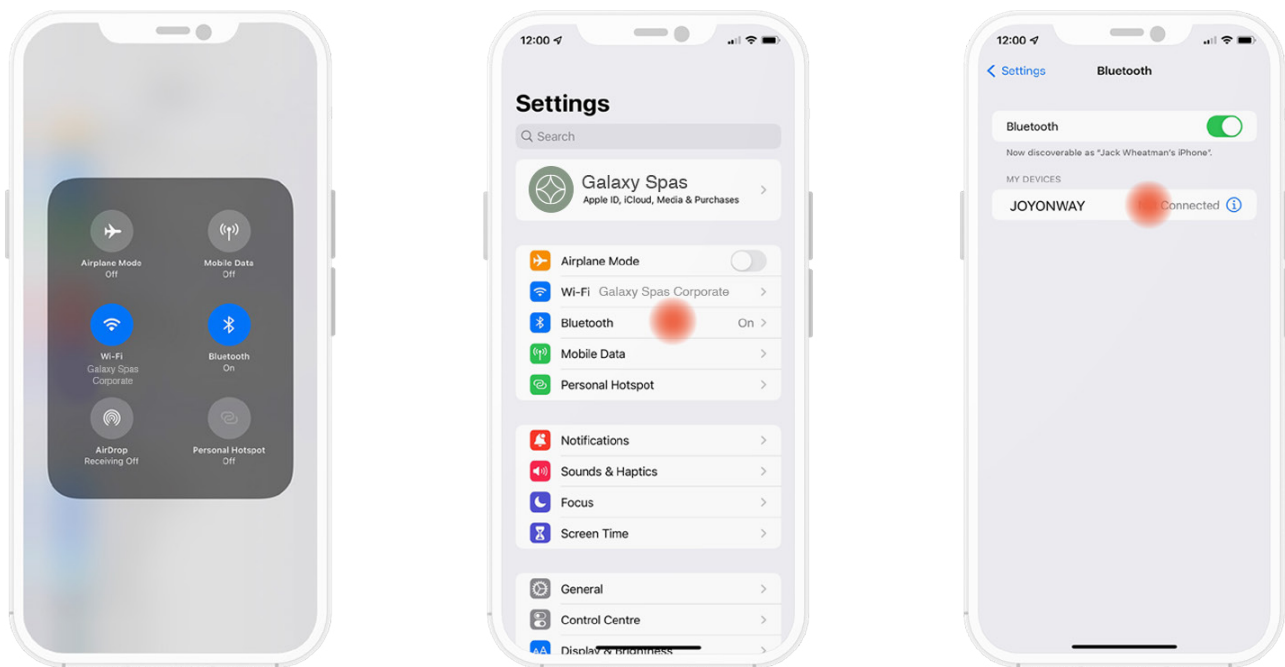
Airplane Mode
Off

Mobile Data
Off

Wi-Fi
Galaxy Spas Corporate

Bluetooth
On

AirDrop
Receiving Off

Personal Hotspot
Off

12:00

Settings

Search

Galaxy Spas
Apple ID, iCloud, Media & Purchases

Airplane Mode
Wi-Fi Galaxy Spas Corporate
Bluetooth On
Mobile Data
Personal Hotspot

Notifications
Sounds & Haptics
Focus
Screen Time

General
Control Centre
Display & Brightness

12:00

Settings Bluetooth

Bluetooth

Now discoverable as "Jack Wheatman's iPhone".

MY DEVICES

JOYONWAY Connected